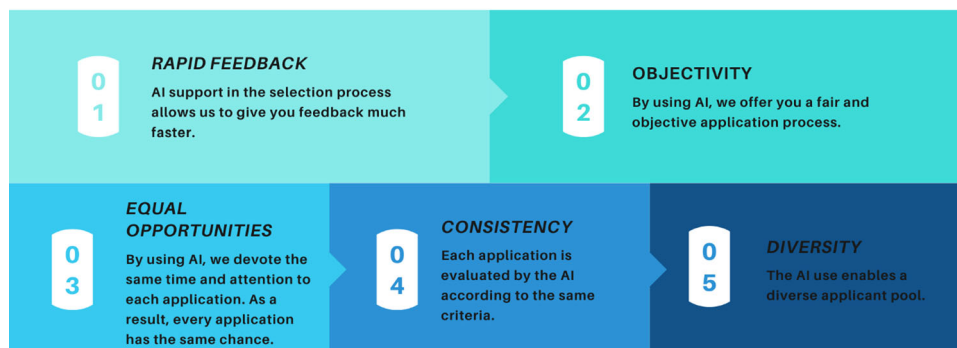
01

RAPID FEEDBACK

AI support in the selection process allows us to give you feedback much faster.

02

OBJECTIVITY

By using AI, we offer you a fair and objective application process.

03

EQUAL OPPORTUNITIES

By using AI, we devote the same time and attention to each application. As a result, every application has the same chance.

04

CONSISTENCY

Each application is evaluated by the AI according to the same criteria.

05

DIVERSITY

The AI use enables a diverse applicant pool.